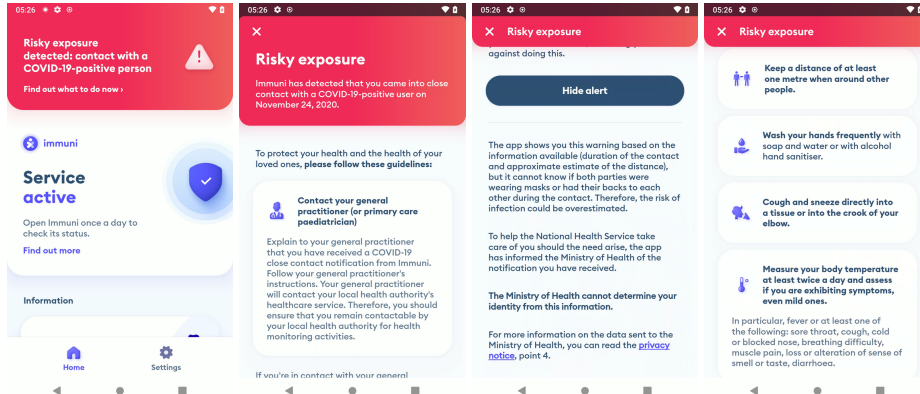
05:26

Risky exposure detected: contact with a COVID-19-positive person

Find out what to do now ›

immuni

Service active

Open Immuni once a day to check its status.

Find out more

Information

Home

Settings

05:26

Risky exposure

Immuni has detected that you came into close contact with a COVID-19-positive user on November 24, 2020.

To protect your health and the health of your loved ones, please follow these guidelines:

Contact your general practitioner (or primary care paediatrician)

Explain to your general practitioner that you have received a COVID-19 close contact notification from Immuni. Follow your general practitioner's instructions. Your general practitioner will contact your local health authority's healthcare service. Therefore, you should ensure that you remain contactable by your local health authority for health monitoring activities.

If you're in contact with your general

05:26

Risky exposure

against doing this.

Hide alert

The app shows you this warning based on the information available (duration of the contact and approximate estimate of the distance), but it cannot know if both parties were wearing masks or had their backs to each other during the contact. Therefore, the risk of infection could be overestimated.

To help the National Health Service take care of you should the need arise, the app has informed the Ministry of Health of the notification you have received.

The Ministry of Health cannot determine your identity from this information.

For more information on the data sent to the Ministry of Health, you can read the privacy notice, point 4.

05:26

Risky exposure

Keep a distance of at least one metre when around other people.

Wash your hands frequently with soap and water or with alcohol hand sanitiser.

Cough and sneeze directly into a tissue or into the crook of your elbow.

Measure your body temperature at least twice a day and assess if you are exhibiting symptoms, even mild ones.

In particular, fever or at least one of the following: sore throat, cough, cold or blocked nose, breathing difficulty, muscle pain, loss or alteration of sense of smell or taste, diarrhoea.